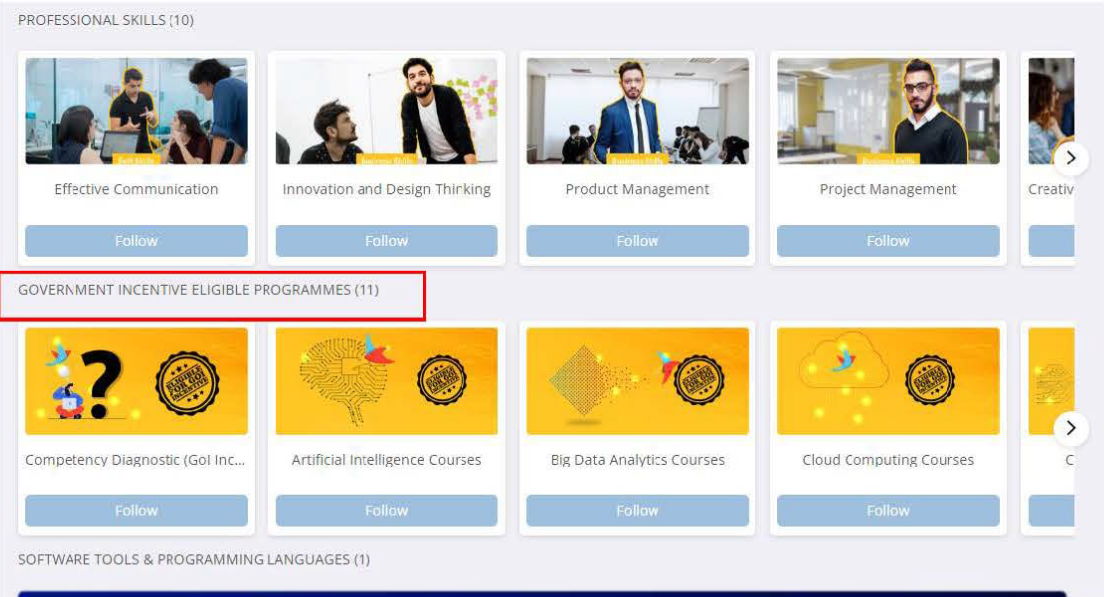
PROFESSIONAL SKILLS (10)

Soft Skills

Effective Communication

Follow

Business Skills

Innovation and Design Thinking

Follow

Business Skills

Product Management

Follow

Business Skills

Project Management

Follow

Creativ

GOVERNMENT INCENTIVE ELIGIBLE PROGRAMMES (11)

ELIGIBLE FOR GOI INCENTIVE

Competency Diagnostic (GoI Inc...

Follow

ELIGIBLE FOR GOI INCENTIVE

Artificial Intelligence Courses

Follow

ELIGIBLE FOR GOI INCENTIVE

Big Data Analytics Courses

Follow

ELIGIBLE FOR GOI INCENTIVE

Cloud Computing Courses

Follow

C

SOFTWARE TOOLS & PROGRAMMING LANGUAGES (1)